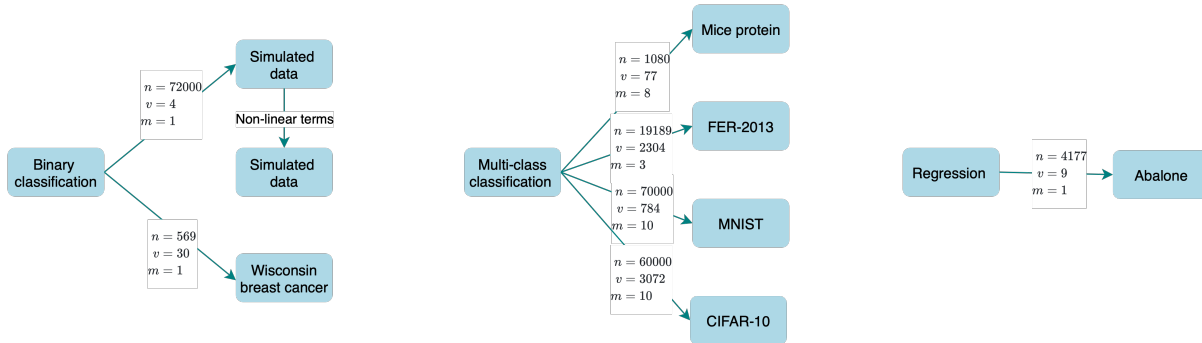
Binary classification

$n = 72000$
$v = 4$
$m = 1$

Simulated data

Non-linear terms

Simulated data

$n = 569$
$v = 30$
$m = 1$

Wisconsin breast cancer

Multi-class classification

$n = 1080$
$v = 77$
$m = 8$

Mice protein

$n = 19189$
$v = 2304$
$m = 3$

FER-2013

$n = 70000$
$v = 784$
$m = 10$

MNIST

$n = 60000$
$v = 3072$
$m = 10$

CIFAR-10

Regression

$n = 4177$
$v = 9$
$m = 1$

Abalone